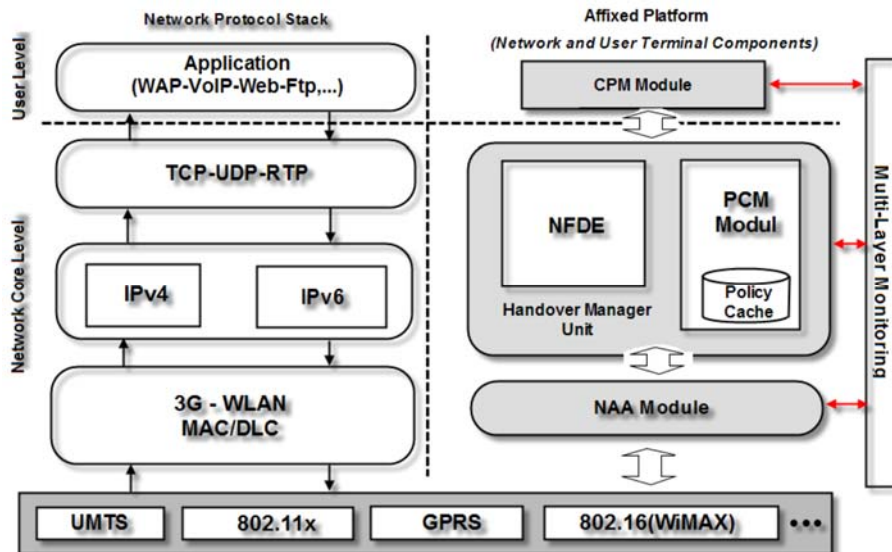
Network Protocol Stack

User Level

Application
(WAP-VoIP-Web-Ftp,...)

Network Core Level

TCP-UDP-RTP

IPv4

IPv6

3G - WLAN
MAC/DLC

Affixed Platform
(Network and User Terminal Components)

CPM Module

NFDE

PCM
Modul

Policy
Cache

Handover Manager
Unit

NAA Module

Multi-Layer Monitoring

UMTS

802.11x

GPRS

802.16(WiMAX)

•••